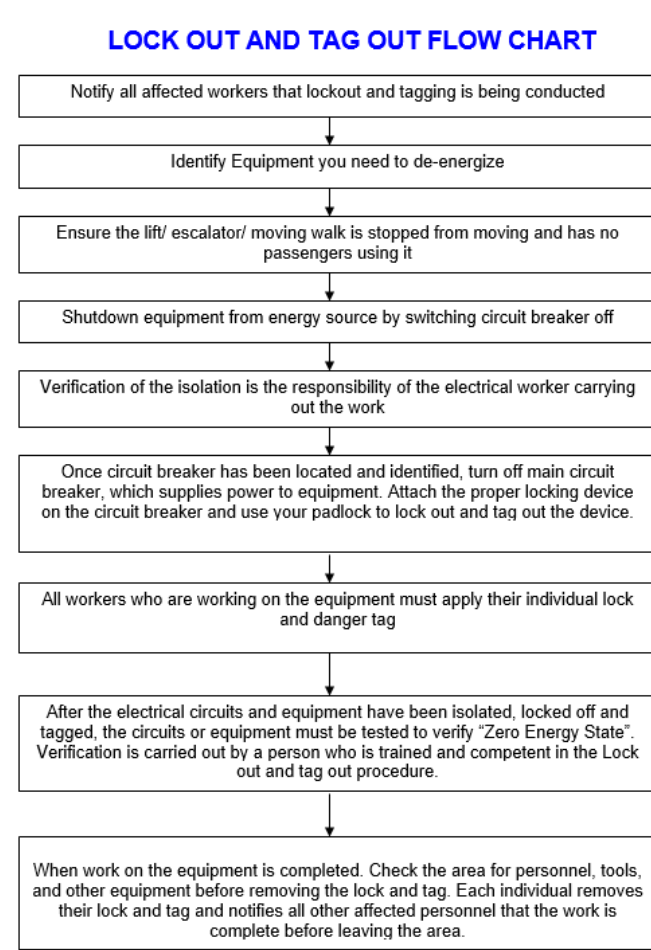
LOCK OUT AND TAG OUT FLOW CHART

Notify all affected workers that lockout and tagging is being conducted

Identify Equipment you need to de-energize

Ensure the lift/ escalator/ moving walk is stopped from moving and has no passengers using it

Shutdown equipment from energy source by switching circuit breaker off

Verification of the isolation is the responsibility of the electrical worker carrying out the work

Once circuit breaker has been located and identified, turn off main circuit breaker, which supplies power to equipment. Attach the proper locking device on the circuit breaker and use your padlock to lock out and tag out the device.

All workers who are working on the equipment must apply their individual lock and danger tag

After the electrical circuits and equipment have been isolated, locked off and tagged, the circuits or equipment must be tested to verify “Zero Energy State”. Verification is carried out by a person who is trained and competent in the Lock out and tag out procedure.

When work on the equipment is completed. Check the area for personnel, tools, and other equipment before removing the lock and tag. Each individual removes their lock and tag and notifies all other affected personnel that the work is complete before leaving the area.